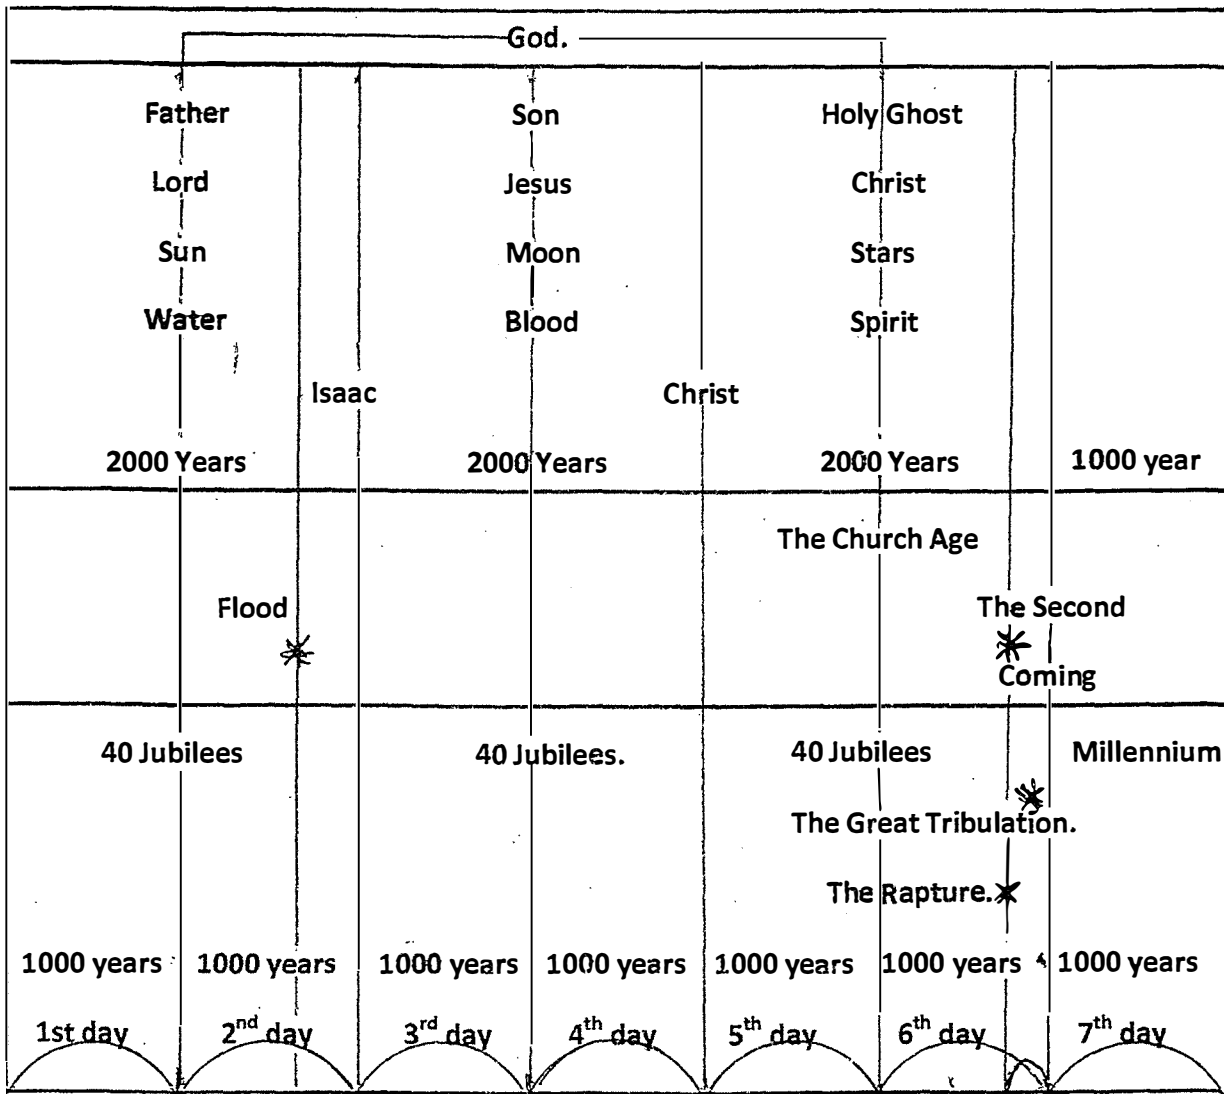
God.

Father
Lord
Sun
Water

Son
Jesus
Moon
Blood

Holy Ghost
Christ
Stars
Spirit

Isaac

Christ

2000 Years
2000 Years
2000 Years
1000 year

The Church Age

Flood

The Second Coming

40 Jubilees
40 Jubilees.
40 Jubilees
Millennium

The Great Tribulation.

The Rapture.

1000 years
1000 years
1000 years
1000 years
1000 years
1000 years
1000 years

1st day
2$^{nd}$ day
3$^{rd}$ day
4$^{th}$ day
5$^{th}$ day
6$^{th}$ day
7$^{th}$ day